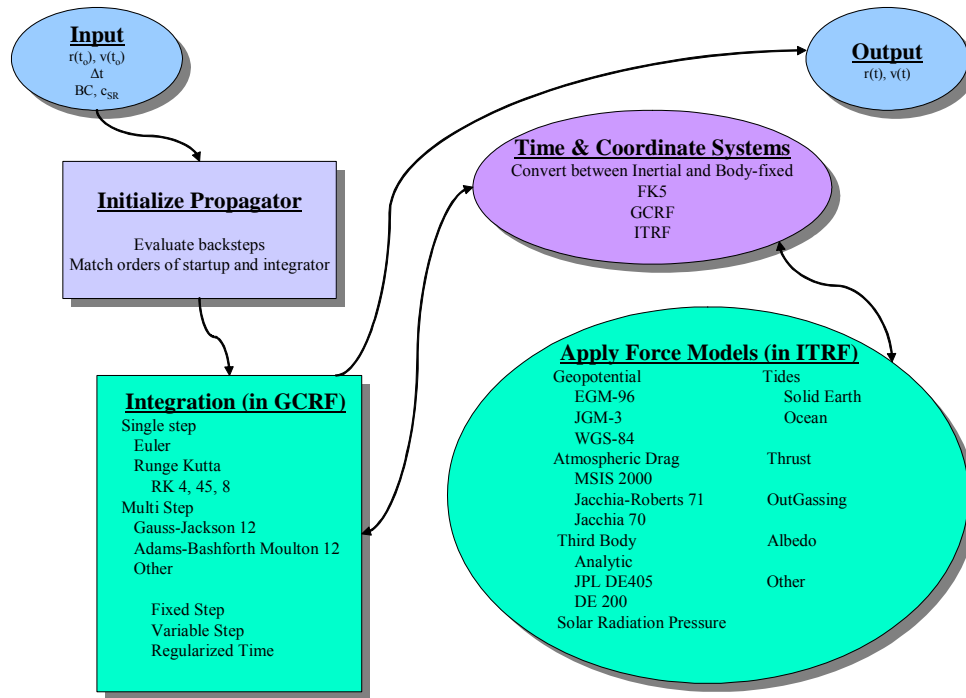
**Input**
$r(t_o)$, $v(t_o)$
$\Delta t$
BC, $c_{SR}$

**Output**
r(t), v(t)

**Time & Coordinate Systems**
Convert between Inertial and Body-fixed
FK5
GCRF
ITRF

**Initialize Propagator**

Evaluate backsteps
Match orders of startup and integrator

**Apply Force Models (in ITRF)**
Geopotential
EGM-96
JGM-3
WGS-84
Atmospheric Drag
MSIS 2000
Jacchia-Roberts 71
Jacchia 70
Third Body
Analytic
JPL DE405
DE 200
Solar Radiation Pressure

Tides
Solid Earth
Ocean

Thrust

OutGassing

Albedo

Other

**Integration (in GCRF)**
Single step
Euler
Runge Kutta
RK 4, 45, 8
Multi Step
Gauss-Jackson 12
Adams-Bashforth Moulton 12
Other

Fixed Step
Variable Step
Regularized Time